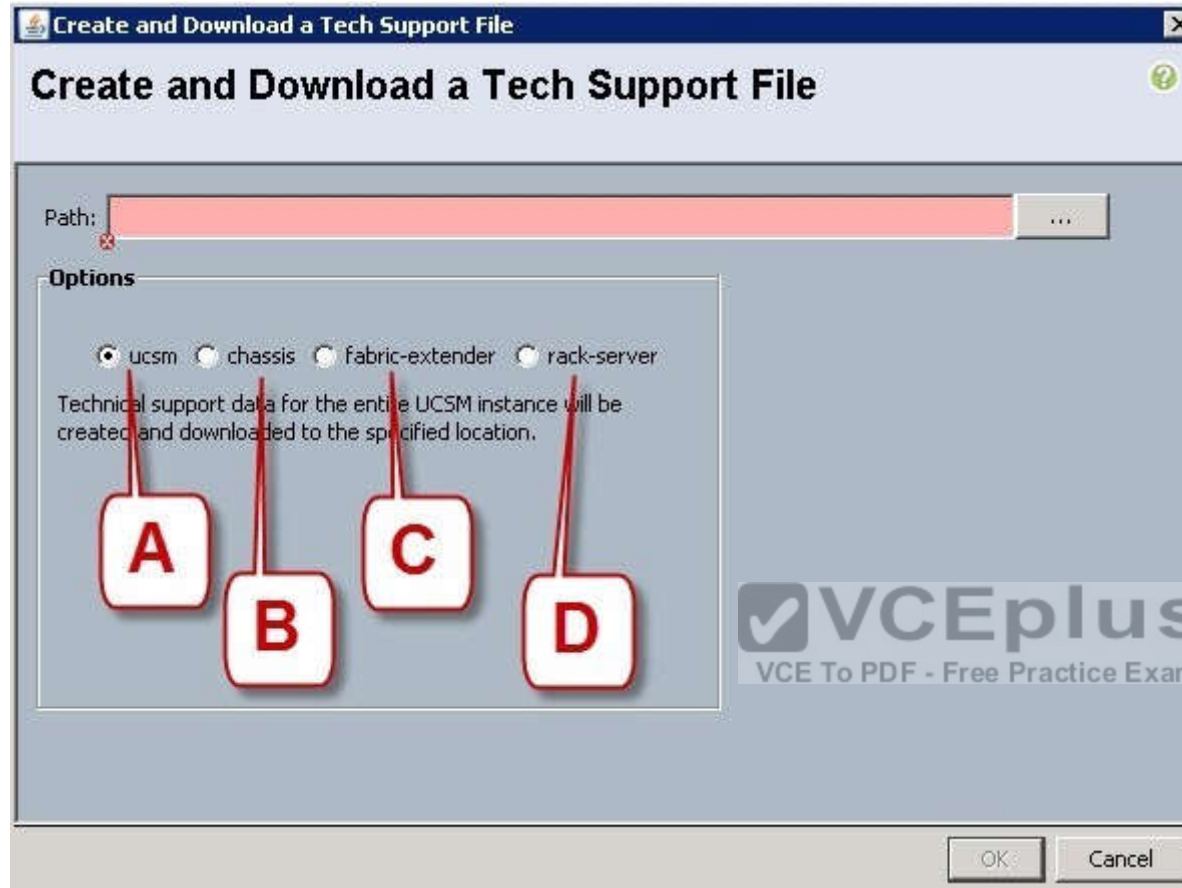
Create and Download a Tech Support File

Create and Download a Tech Support File

Path:

...

Options

ucsm chassis fabric-extender rack-server

Technical support data for the entire UCSM instance will be created and downloaded to the specified location.

A

B

C

D

VCEplus

VCE To PDF - Free Practice Exa

OK

Cancel